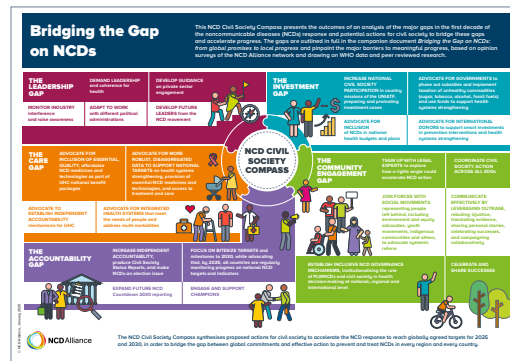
Bridging the Gap on NCDs

This NCD Civil Society Compass presents the outcomes of an analysis of the major gaps in the first decade of the noncommunicable diseases (NCDs) response and potential actions for civil society to bridge these gaps and accelerate progress. The gaps are outlined in full in the companion document Bridging the Gap on NCDs: from global promises to local progress and pinpoint the major barriers to meaningful progress, based on opinion surveys of the NCD Alliance network and drawing on WHO data and peer reviewed research.

THE LEADERSHIP GAP

DEMAND LEADERSHIP and coherence for health

DEVELOP GUIDANCE on private sector engagement

MONITOR INDUSTRY interference and raise awareness

ADAPT TO WORK with different political administrations

DEVELOP FUTURE LEADERS from the NCD movement

THE INVESTMENT GAP

INCREASE NATIONAL CIVIL SOCIETY PARTICIPATION in country missions of the UNIATF, preparing and promoting investment cases

ADVOCATE FOR GOVERNMENTS to phase out subsidies and implement taxation of unhealthy commodities (sugar, alcohol, tobacco and fossil fuels) and use funds to support health systems strengthening

ADVOCATE FOR INCLUSION of NCDs in national health budgets and plans

ADVOCATE FOR INTERNATIONAL DONORS to support smart investments in preventive interventions and health systems strengthening

THE CARE GAP

ADVOCATE FOR INCLUSION OF ESSENTIAL, QUALITY, affordable NCD medicines and technologies as part of UHC national benefit packages

ADVOCATE FOR MORE ROBUST, DISAGGREGATED DATA TO SUPPORT NATIONAL TARGETS on health systems strengthening, provision of essential NCD medicines and technologies, and access to treatment and care

ADVOCATE TO ESTABLISH INDEPENDENT ACCOUNTABILITY mechanisms for UHC

ADVOCATE FOR INTEGRATED HEALTH SYSTEMS that meet the needs of people and address multi-morbidities

NCD CIVIL SOCIETY COMPASS

THE COMMUNITY ENGAGEMENT GAP

TEAM UP WITH LEGAL EXPERTS to explore how a rights angle could accelerate NCD action

COORDINATE CIVIL SOCIETY ACTION ACROSS ALL SDGs

JOIN FORCES WITH SOCIAL MOVEMENTS representing people (off-behind, including environment and equity advocates, youth movements, indigenous communities and others, to advocate systemic reform

COMMUNICATE EFFECTIVELY BY LEVERAGING OUTRAGE, refuting injustice, translating evidence, sharing personal stories, celebrating successes, and campaigning collaboratively

ESTABLISH INCLUSIVE NCD GOVERNANCE MECHANISMS, institutionalising the role of PLWNCDs and civil society in health decision-making at national, regional and international level

CELEBRATE AND SHARE SUCCESSES

THE ACCOUNTABILITY GAP

INCREASE INDEPENDENT ACCOUNTABILITY, produce Civil Society Status Reports, and make NCDs an election issue

FOCUS ON SMARTER TARGETS and milestones to 2030, while advocating that, by 2026, all countries are regularly monitoring progress on national NCD targets and indicators

EXPAND FUTURE NCD Countdown 2030 reporting

ENGAGE AND SUPPORT CHAMPIONS

The NCD Civil Society Compass synthesises proposed actions for civil society to accelerate the NCD response to reach globally agreed targets for 2025 and 2030, in order to bridge the gap between global commitments and effective action to prevent and treat NCDs in every region and every country.

© NCD Alliance, January 2020

NCD Alliance